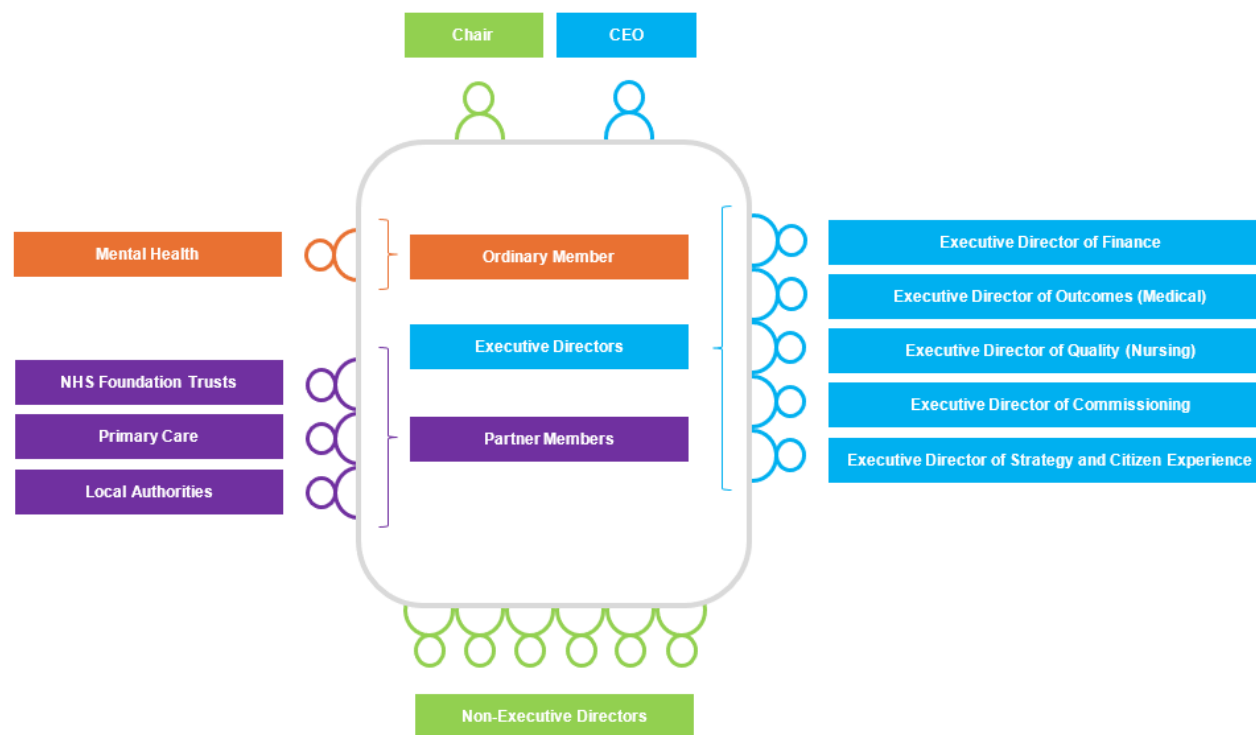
Chair

CEO

Mental Health

Ordinary Member

Executive Directors

Partner Members

NHS Foundation Trusts

Primary Care

Local Authorities

Executive Director of Finance

Executive Director of Outcomes (Medical)

Executive Director of Quality (Nursing)

Executive Director of Commissioning

Executive Director of Strategy and Citizen Experience

Non-Executive Directors